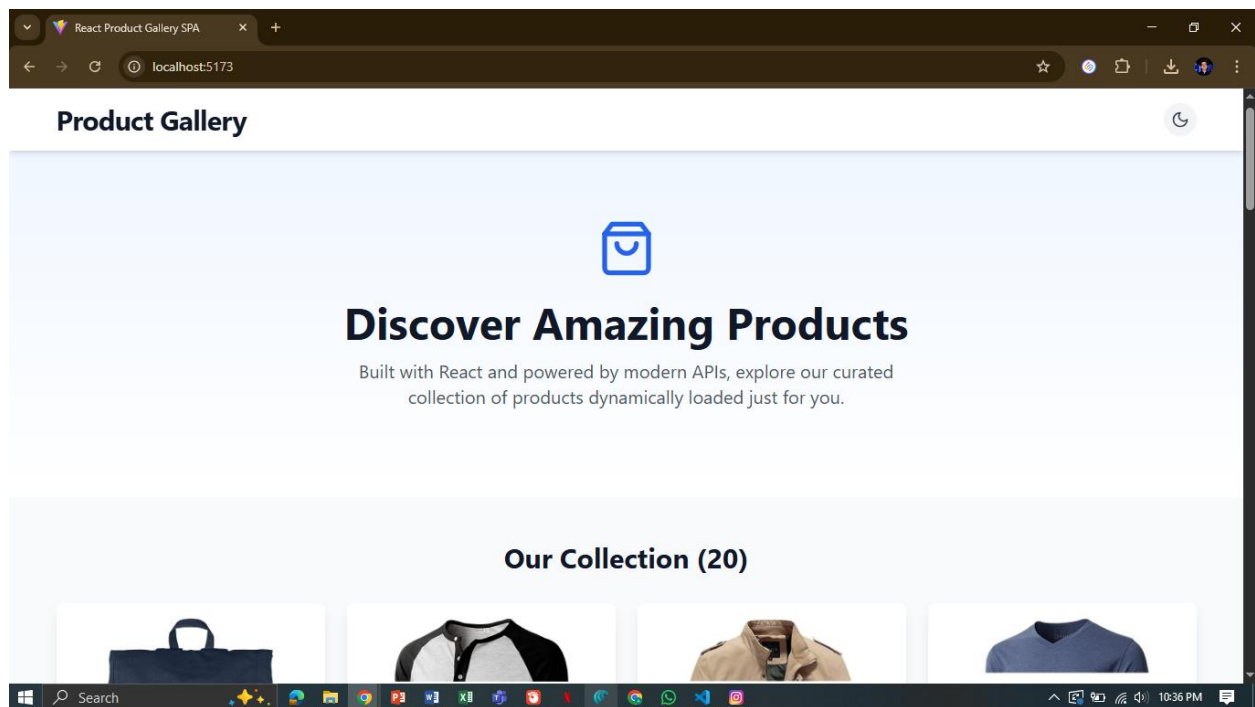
React Product Gallery SPA
localhost:5173

Product Gallery

Discover Amazing Products

Built with React and powered by modern APIs, explore our curated collection of products dynamically loaded just for you.

Our Collection (20)

Search
10:36 PM